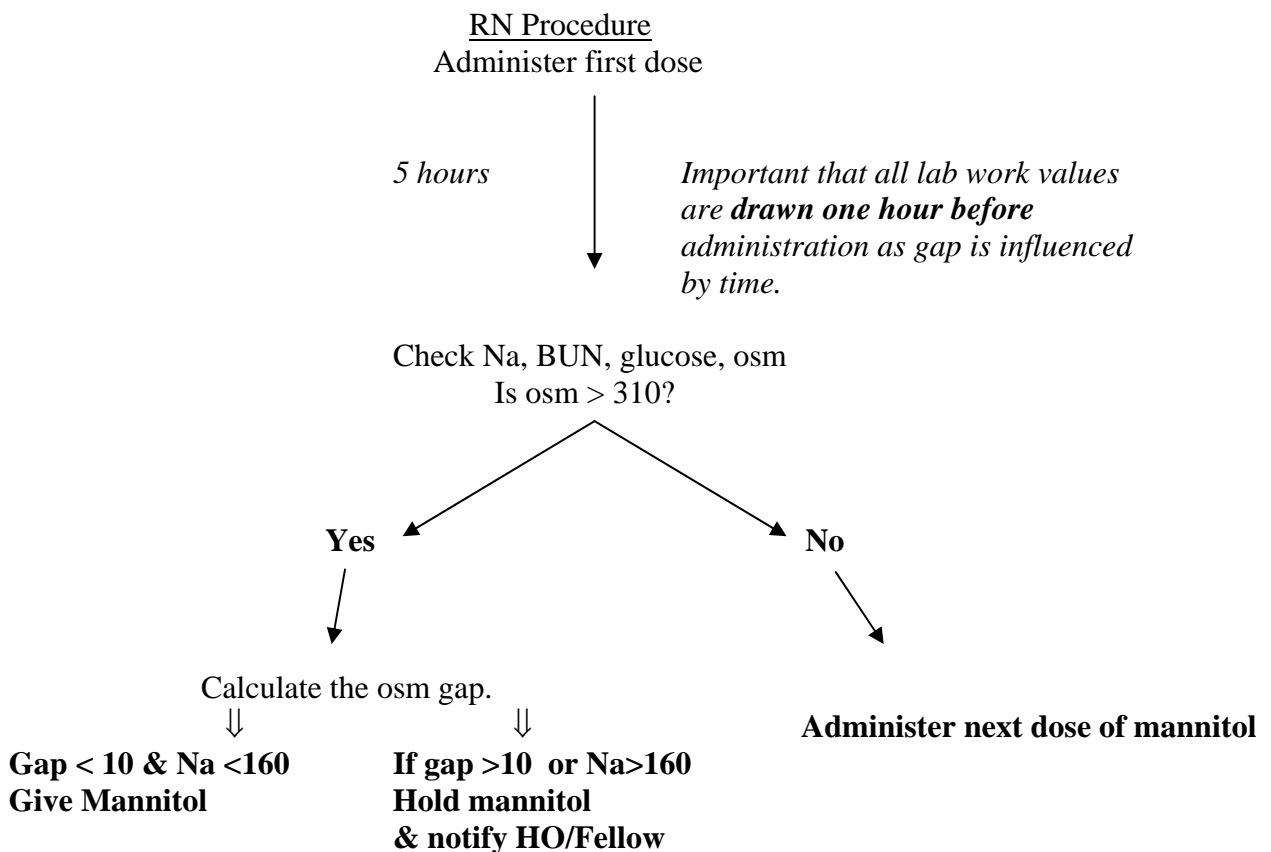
RN Procedure
Administer first dose

5 hours

Important that all lab work values are **drawn one hour before** administration as gap is influenced by time.

Check Na, BUN, glucose, osm
Is osm > 310?

Yes

No

Calculate the osm gap.

⇓

⇓

Gap < 10 & Na <160
Give Mannitol

If gap >10 or Na>160
Hold mannitol
& notify HO/Fellow

Administer next dose of mannitol